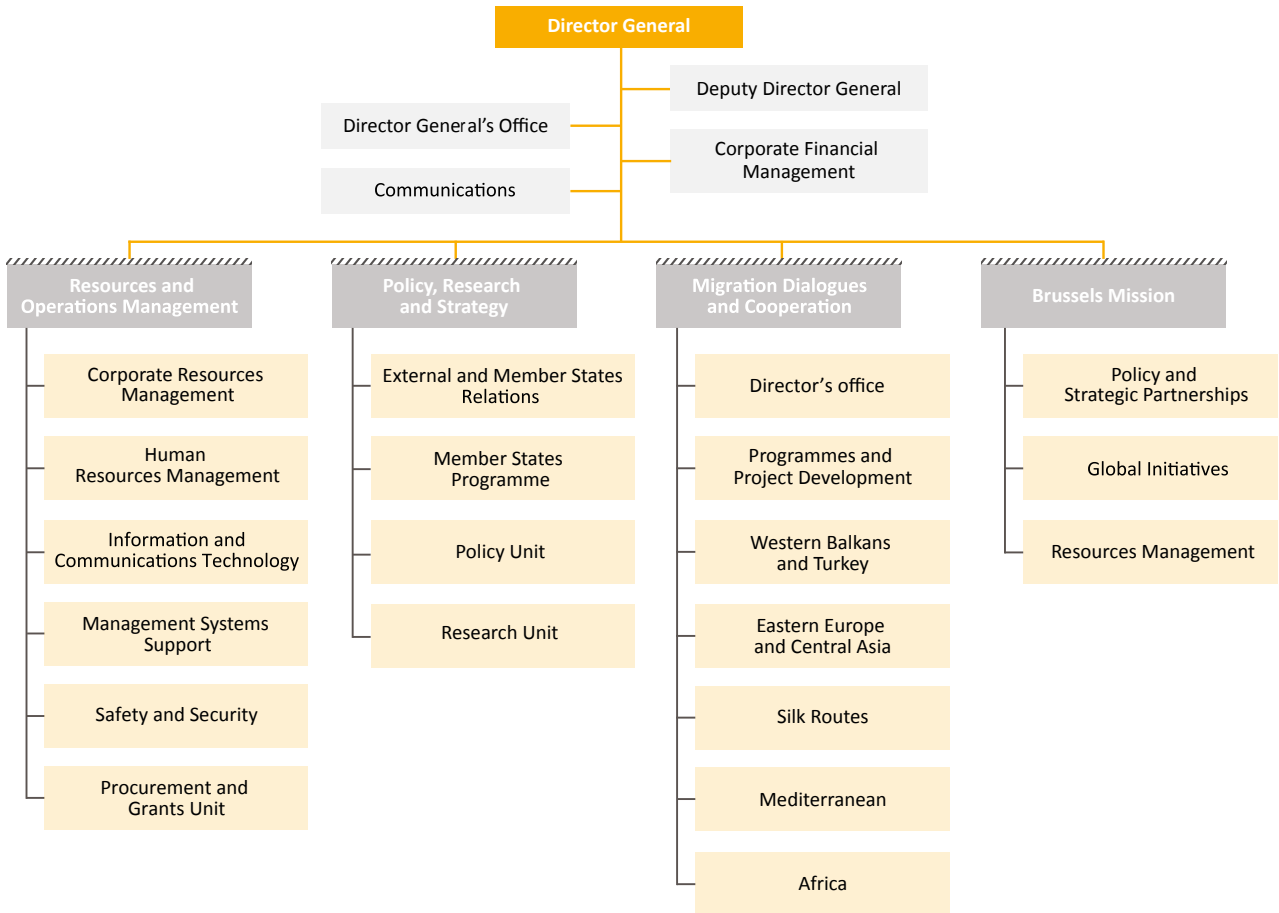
Director General

Deputy Director General

Director General's Office

Corporate Financial Management

Communications

Resources and Operations Management

Corporate Resources Management

Human Resources Management

Information and Communications Technology

Management Systems Support

Safety and Security

Procurement and Grants Unit

Policy, Research and Strategy

External and Member States Relations

Member States Programme

Policy Unit

Research Unit

Migration Dialogues and Cooperation

Director's office

Programmes and Project Development

Western Balkans and Turkey

Eastern Europe and Central Asia

Silk Routes

Mediterranean

Africa

Brussels Mission

Policy and Strategic Partnerships

Global Initiatives

Resources Management